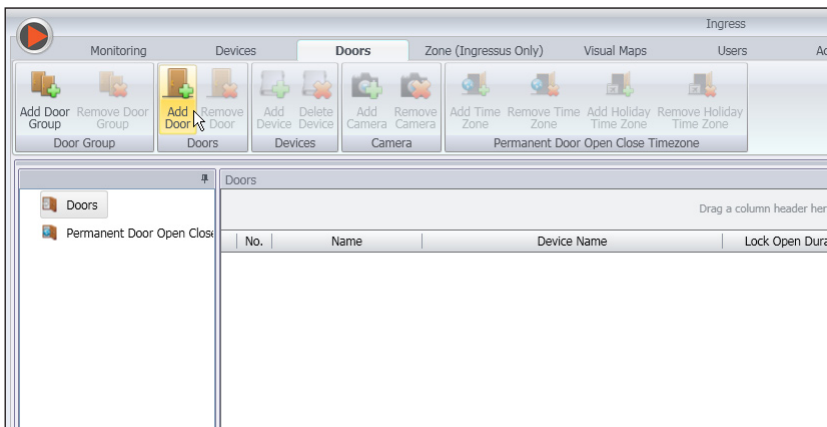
Ingress

Monitoring Devices Doors Zone (Ingressus Only) Visual Maps Users Ac

Add Door Group
Remove Door Group
Door Group

Add Door
Remove Door
Doors

Add Device
Delete Device
Devices

Add Camera
Remove Camera
Camera

Add Time Zone
Remove Time Zone
Add Holiday Time Zone
Remove Holiday Time Zone
Permanent Door Open Close Timezone

Doors
Permanent Door Open Clos

Doors

Drag a column header her

| No. | Name | Device Name | Lock Open Dura |
|---|---|---|---|